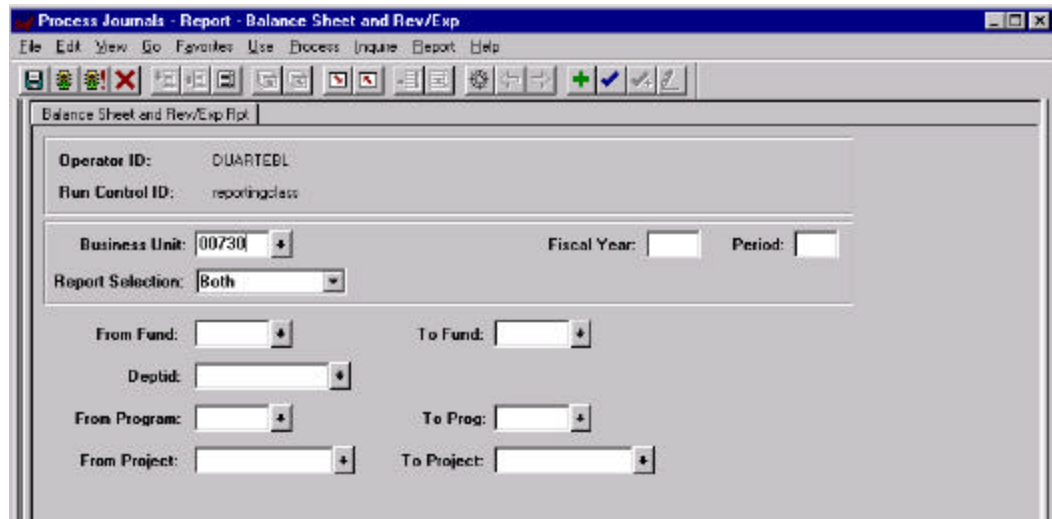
Process Journals - Report - Balance Sheet and Rev/Exp

File Edit View Go Favorites Use Process Inquire Report Help

Balance Sheet and Rev/Exp Rpt

Operator ID: DUARTEBL

Run Control ID: reportingclass

Business Unit: 00730

Fiscal Year:

Period:

Report Selection: Both

From Fund:

To Fund:

Deptid:

From Program:

To Prog:

From Project:

To Project: